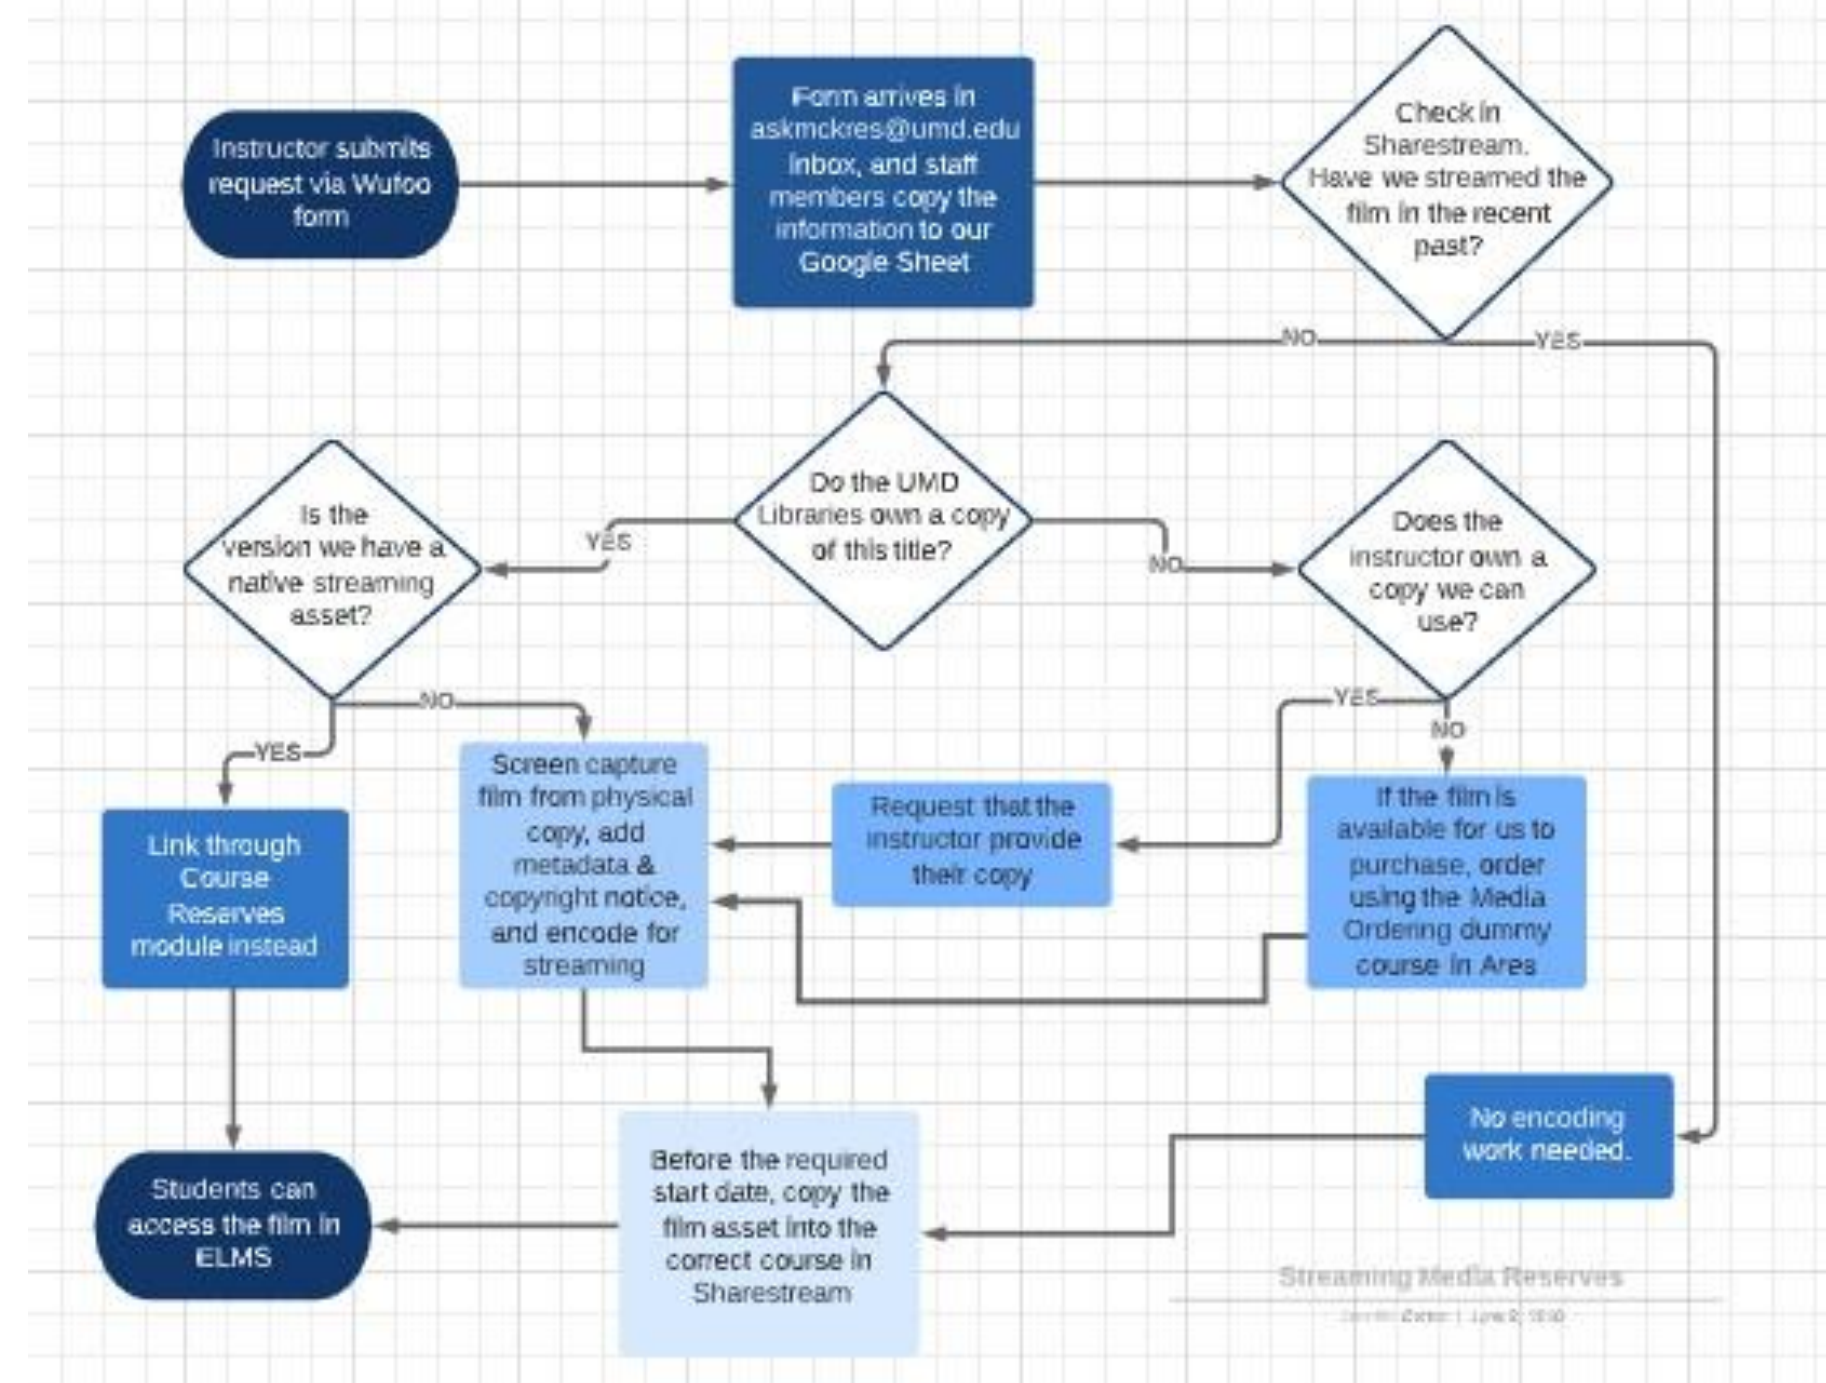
Instructor submits request via Wufoo form

Form arrives in askmckres@umd.edu inbox, and staff members copy the information to our Google Sheet

Check in Sharestream. Have we streamed the film in the recent past?

NO

YES

Do the UMD Libraries own a copy of this title?

YES

NO

Is the version we have a native streaming asset?

Does the instructor own a copy we can use?

NO

YES

YES

NO

Link through Course Reserves module instead

Screen capture film from physical copy, add metadata & copyright notice, and encode for streaming

Request that the instructor provide their copy

If the film is available for us to purchase, order using the Media Ordering dummy course in Ares

No encoding work needed.

Students can access the film in ELMS

Before the required start date, copy the film asset into the correct course in Sharestream

Streaming Media Reserves

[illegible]